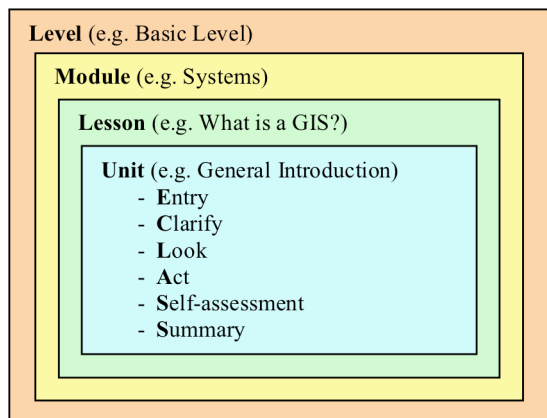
**Level** (e.g. Basic Level)

**Module** (e.g. Systems)

**Lesson** (e.g. What is a GIS?)

**Unit** (e.g. General Introduction)
- **E**ntry
- **C**larify
- **L**ook
- **A**ct
- **S**elf-assessment
- **S**ummary